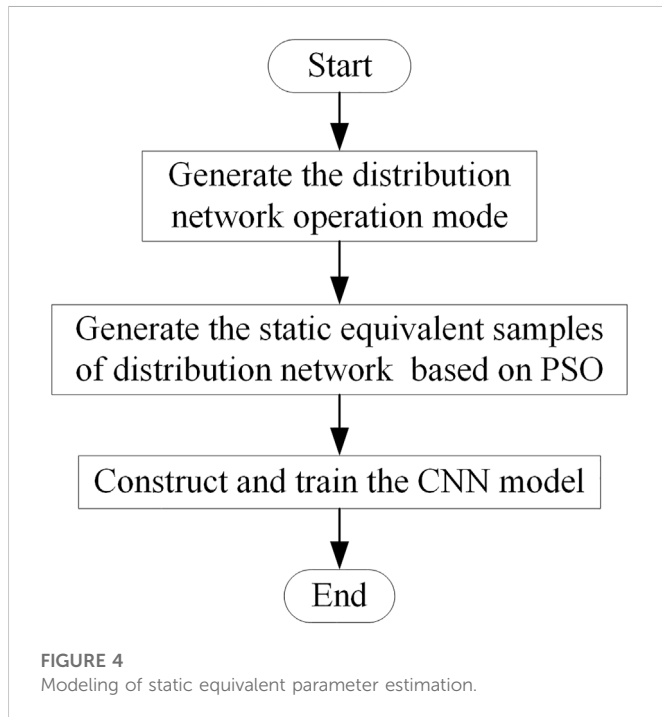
Start

Generate the distribution network operation mode

Generate the static equivalent samples of distribution network based on PSO

Construct and train the CNN model

End

FIGURE 4
Modeling of static equivalent parameter estimation.